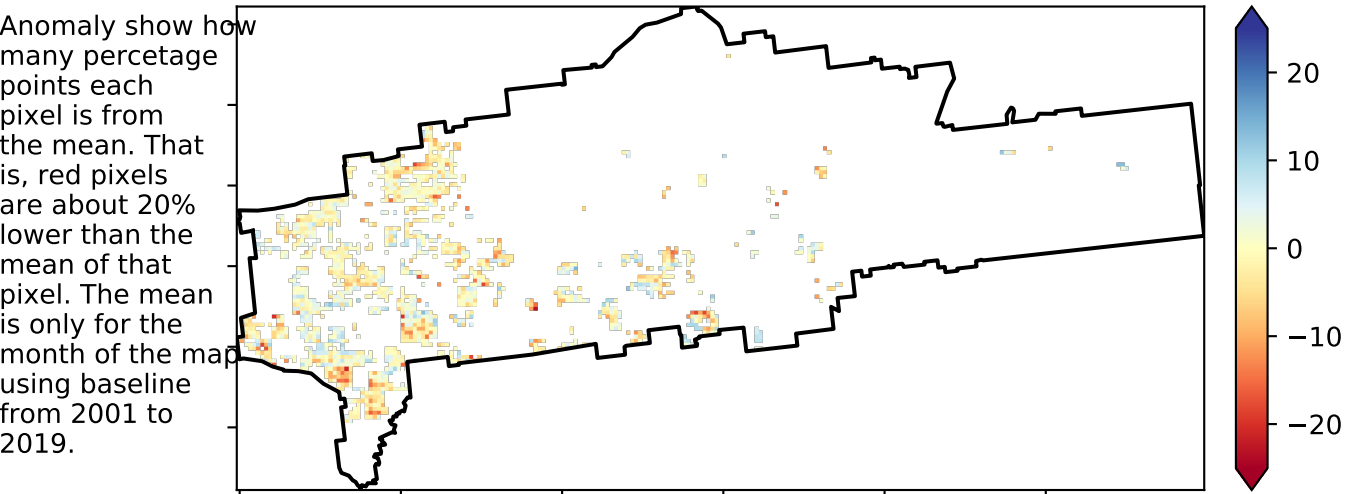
Anomaly show how many percetage points each pixel is from the mean. That is, red pixels are about 20% lower than the mean of that pixel. The mean is only for the month of the map using baseline from 2001 to 2019.

20
10
0
−10
−20